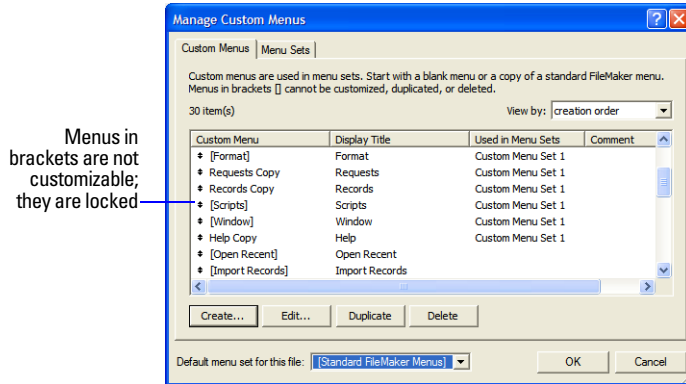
Menus in brackets are not customizable; they are locked

Manage Custom Menus

Custom Menus | Menu Sets

Custom menus are used in menu sets. Start with a blank menu or a copy of a standard FileMaker menu. Menus in brackets [] cannot be customized, duplicated, or deleted.

30 item(s)

View by: creation order

| Custom Menu | Display Title | Used in Menu Sets | Comment |
|---|---|---|---|
| [Format] | Format | Custom Menu Set 1 | |
| Requests Copy | Requests | Custom Menu Set 1 | |
| Records Copy | Records | Custom Menu Set 1 | |
| [Scripts] | Scripts | Custom Menu Set 1 | |
| [Window] | Window | Custom Menu Set 1 | |
| Help Copy | Help | Custom Menu Set 1 | |
| [Open Recent] | Open Recent | | |
| [Import Records] | Import Records | | |

Create... Edit... Duplicate Delete

Default menu set for this file: [Standard FileMaker Menus]

OK Cancel